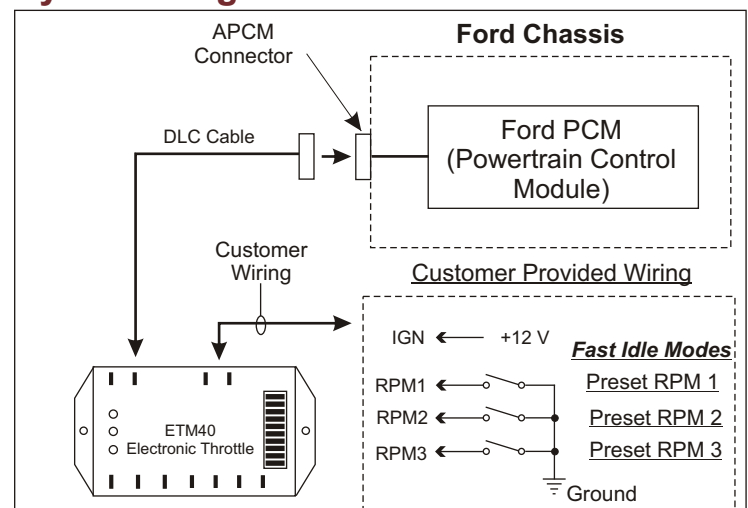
APCM Connector

Ford Chassis

DLC Cable

Ford PCM (Powertrain Control Module)

Customer Wiring

Customer Provided Wiring

IGN +12 V

Fast Idle Modes

RPM1 Preset RPM 1

RPM2 Preset RPM 2

RPM3 Preset RPM 3

Ground

ETM40 Electronic Throttle